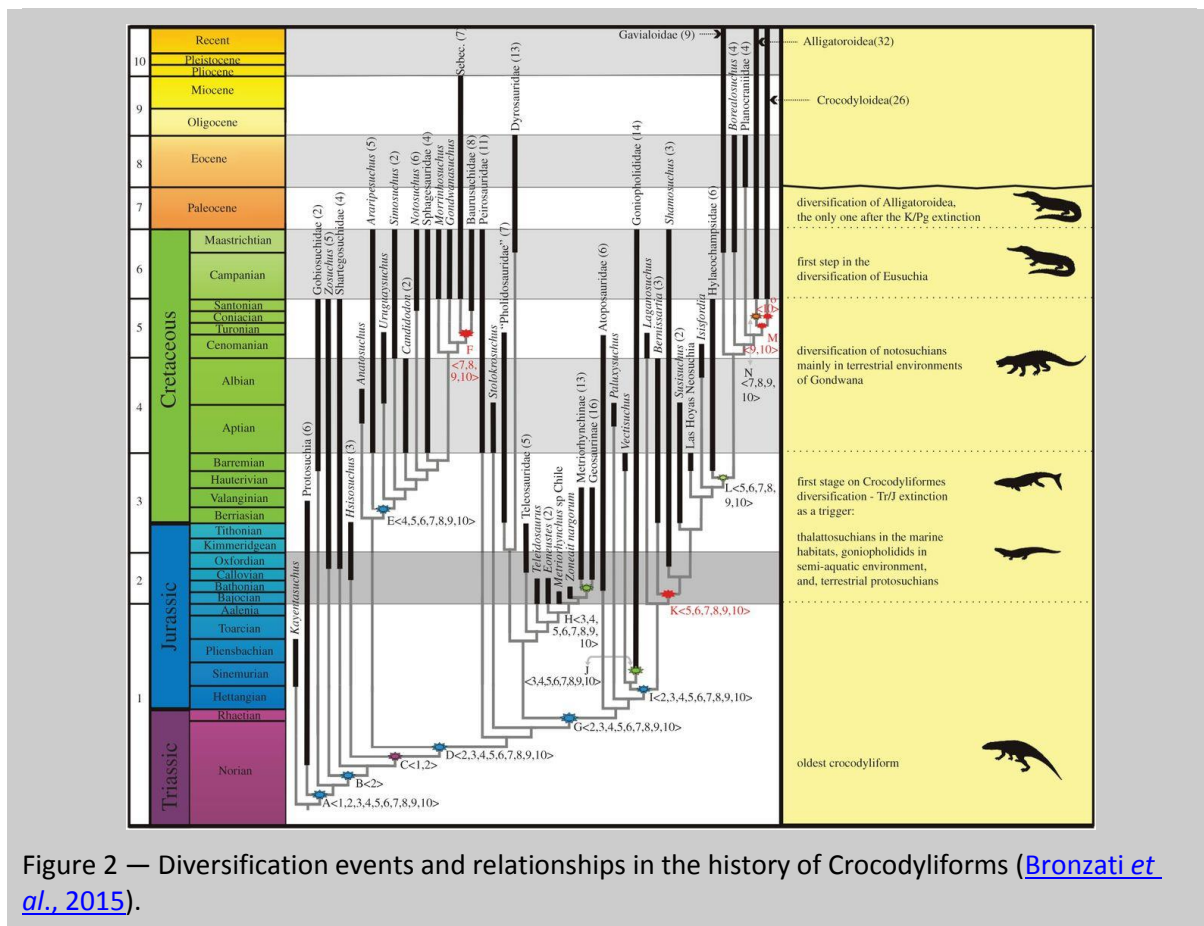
10
9
8
7
6
5
4
3
2
1

Recent
Pleistocene
Pliocene
Miocene
Oligocene
Eocene
Paleocene

Cretaceous
Maastrichtian
Campanian
Santonian
Coniacian
Turonian
Cenomanian
Albian
Aptian
Barremian
Hauterivian
Valanginian
Berriasian

Jurassic
Tithonian
Kimmeridgean
Oxfordian
Callovian
Bathonian
Bajocian
Aalenia
Toarcian
Pliensbachian
Sinemurian
Hettangian

Triassic
Rhaetian
Norian

Kayentasuchus
Protosuchia (6)
Gobiosuchidae (2)
Zosuchus (5)
Shartegosuchidae (4)
Hsisosuchus (3)
Anatosuchus
Araripesuchus (5)
Uruguaysuchus
Simosuchus (2)
Candidodon (2)
Notosuchus (6)
Sphagesauridae (4)
Morrinhosuchus
Gondwanasuchus
Sebec. (7)
Baurusuchidae (8)
Peirosauridae (11)
Stolokrosuchus
"Pholidosauridae" (7)
Dyrosauridae (13)
Teleosauridae (5)
Teleidosaurus
Eoneustes (2)
Metriorhynchus sp Chile
Zoneait nargorum
Metriorhynchinae (13)
Geosaurinae (16)
Atoposauridae (6)
Vectisuchus
Paluxysuchus
Goniopholididae (14)
Laganosuchus
Bernissartia (3)
Shamosuchus (3)
Susisuchus (2)
Las Hoyas Neosuchia
Isisfordia
Hylaeochampsidae (6)
Borealosuchus (4)
Planocraniidae (4)
Gavialoidae (9)
Alligatoroidea(32)
Crocodyloidea(26)

A<1,2,3,4,5,6,7,8,9,10>
B<2>
C<1,2>
D<2,3,4,5,6,7,8,9,10>
E<4,5,6,7,8,9,10>
F
<7,8,
9,10>
G<2,3,4,5,6,7,8,9,10>
H<3,4,
5,6,7,8,9,
10>
I<2,3,4,5,6,7,8,9,10>
J
<3,4,5,6,7,8,9,10>
K<5,6,7,8,9,10>
L<5,6,7,8,
9,10>
M
<9,10>
N
<7,8,9,
10>
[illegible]

diversification of Alligatoroidea, the only one after the K/Pg extinction

first step in the diversification of Eusuchia

diversification of notosuchians mainly in terrestrial environments of Gondwana

first stage on Crocodyliformes diversification - Tr/J extinction as a trigger:

thalattosuchians in the marine habitats, goniopholidids in semi-aquatic environment, and, terrestrial protosuchians

oldest crocodyliform

Figure 2 — Diversification events and relationships in the history of Crocodyliforms (Bronzati et al., 2015).